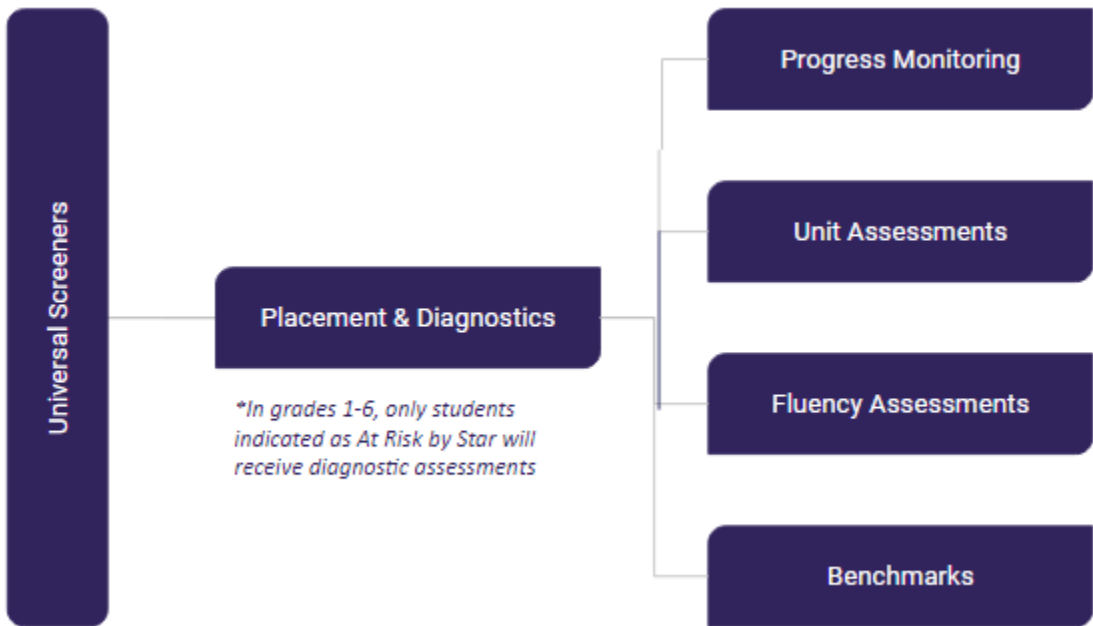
Universal Screeners

Placement & Diagnostics

*In grades 1-6, only students indicated as At Risk by Star will receive diagnostic assessments

Progress Monitoring

Unit Assessments

Fluency Assessments

Benchmarks